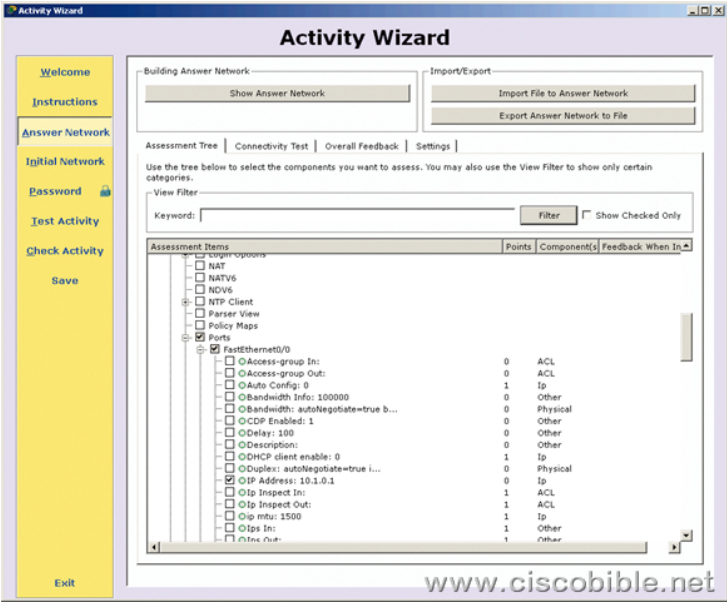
Activity Wizard

Activity Wizard

Welcome
Instructions
Answer Network
Initial Network
Password
Test Activity
Check Activity
Save
Exit

Building Answer Network
Show Answer Network

Import/Export
Import File to Answer Network
Export Answer Network to File

Assessment Tree | Connectivity Test | Overall Feedback | Settings

Use the tree below to select the components you want to assess. You may also use the View Filter to show only certain categories.

View Filter
Keyword: Filter Show Checked Only

| Assessment Items | Points | Component(s) | Feedback When In |
|---|---|---|---|
| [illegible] | | | |
| NAT | | | |
| NATV6 | | | |
| NDV6 | | | |
| NTP Client | | | |
| Parser View | | | |
| Policy Maps | | | |
| Ports | | | |
| FastEthernet0/0 | | | |
| Access-group In: | 0 | ACL | |
| Access-group Out: | 0 | ACL | |
| Auto Config: 0 | 1 | Ip | |
| Bandwidth Info: 100000 | 0 | Other | |
| Bandwidth: autoNegotiate=true b... | 0 | Physical | |
| CDP Enabled: 1 | 0 | Other | |
| Delay: 100 | 0 | Other | |
| Description: | 0 | Other | |
| DHCP client enable: 0 | 1 | Ip | |
| Duplex: autoNegotiate=true i... | 0 | Physical | |
| IP Address: 10.1.0.1 | 0 | Ip | |
| Ip Inspect In: | 1 | ACL | |
| Ip Inspect Out: | 1 | ACL | |
| ip mtu: 1500 | 1 | Ip | |
| Ips In: | 1 | Other | |
| Ips Out: | 1 | Other | |

www.ciscobible.net